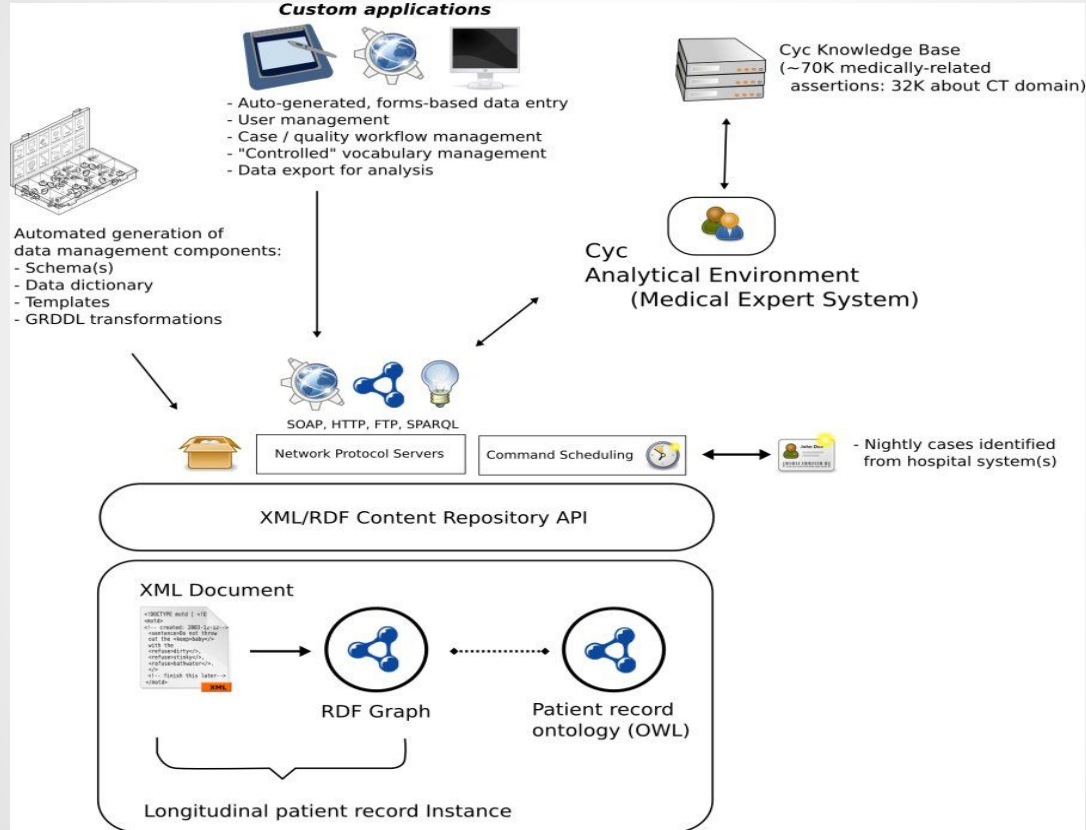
Custom applications

- Auto-generated, forms-based data entry
- User management
- Case / quality workflow management
- "Controlled" vocabulary management
- Data export for analysis

Cyc Knowledge Base
(~70K medically-related assertions: 32K about CT domain)

Automated generation of data management components:
- Schema(s)
- Data dictionary
- Templates
- GRDDL transformations

Cyc
Analytical Environment
(Medical Expert System)

SOAP, HTTP, FTP, SPARQL

Network Protocol Servers

Command Scheduling

- Nightly cases identified from hospital system(s)

XML/RDF Content Repository API

XML Document

XML

RDF Graph

Patient record ontology (OWL)

Longitudinal patient record Instance